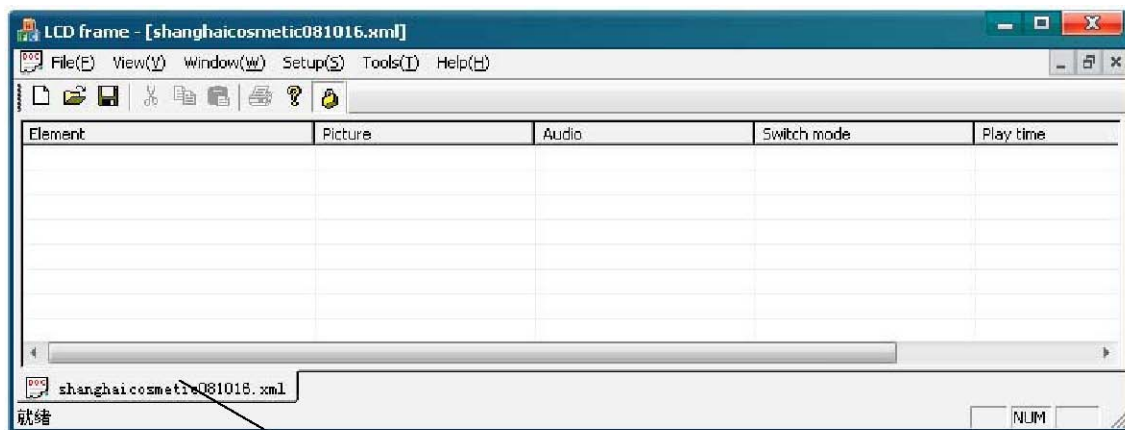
LCD frame - [shanghaicosmetic081016.xml]

File(F) View(V) Window(W) Setup(S) Tools(T) Help(H)

| Element | Picture | Audio | Switch mode | Play time |
|---|---|---|---|---|
| | | | | |

shanghaicosmetic081016.xml

就绪

NUM